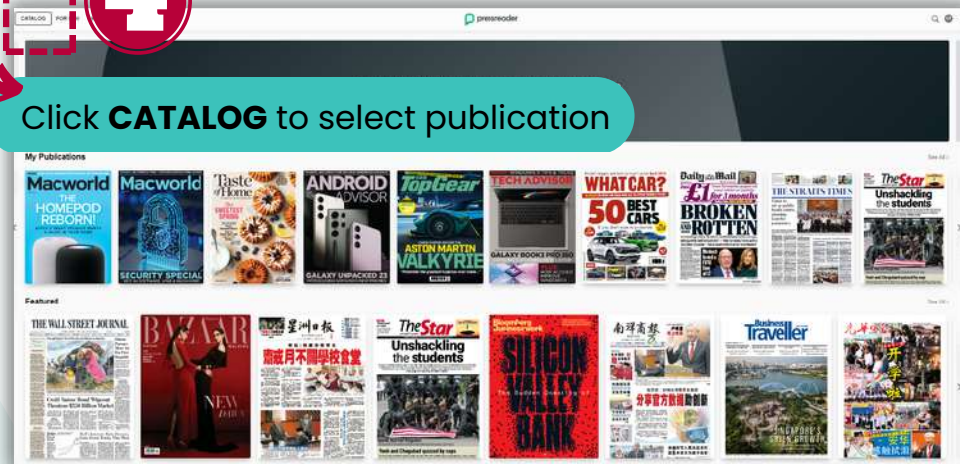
CATALOG FOR

pressreader

Click **CATALOG** to select publication

My Publications

See All

Macworld

THE HOMEPOD REBORN!

Macworld

SECURITY SPECIAL

Taste of Home

ANDROID ADVISOR

GALAXY UNPACKED 23

TopGear

ASTON MARTIN VALKYRIE

TECH ADVISOR

GALAXY BOOK3 PRO 360

WHAT CAR?

50 BEST CARS

Daily Mail

£1 for 3 months

BROKEN AND ROTTEN

THE STRAITS TIMES

The Star

Unshackling the students

Featured

View All

THE WALL STREET JOURNAL.

BAZAAR

NEW

星洲日報

The Star

Unshackling the students

Bloomberg Businessweek

SILICON VALLEY BANK

南洋商報

Business Traveller

光華日報

开学